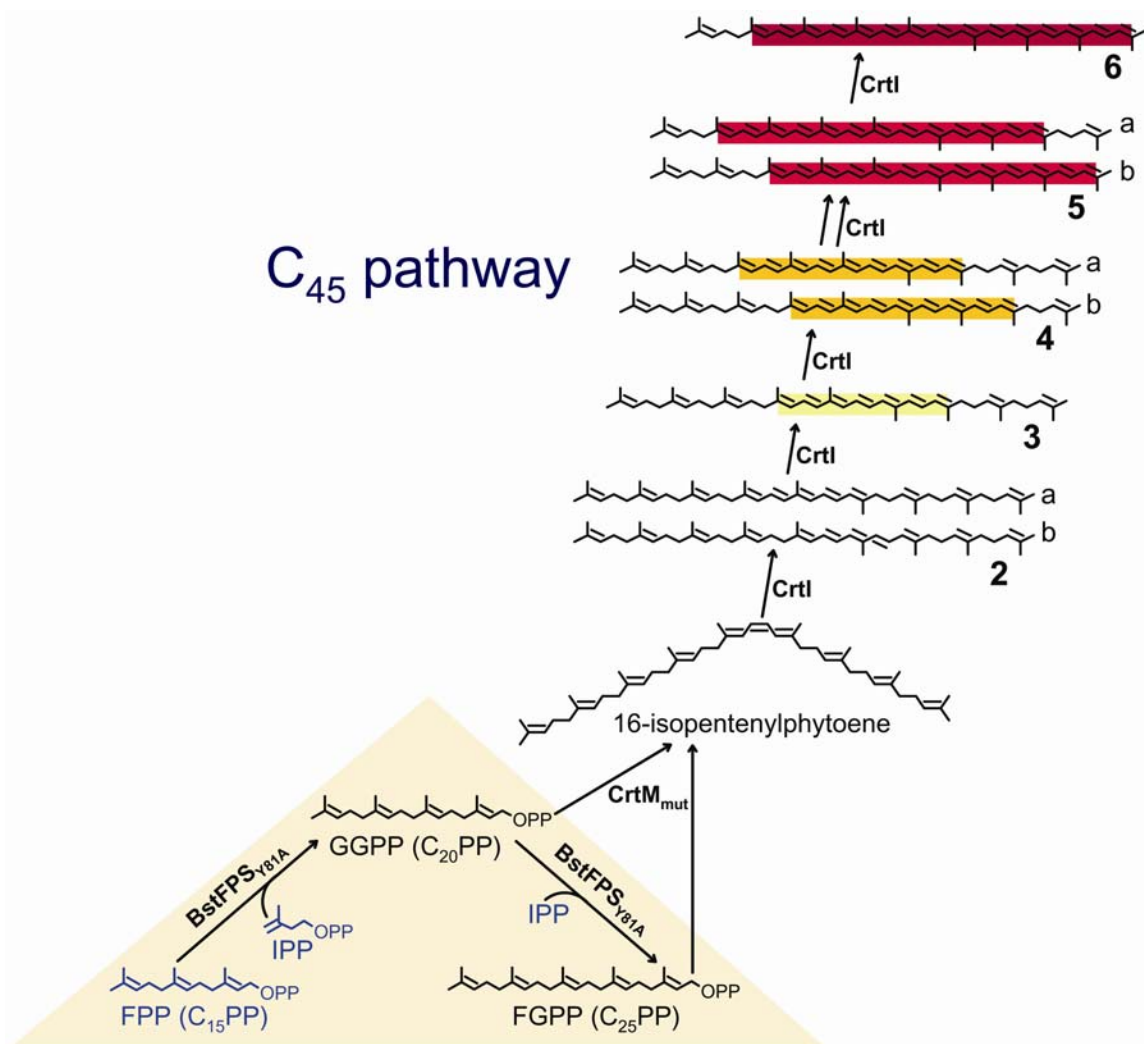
6

CrtI

a

b

5

CrtI

$C_{45}$ pathway

a

b

4

CrtI

3

CrtI

a

b

2

CrtI

16-isopentenylphytoene

OPP

$CrtM_{mut}$

GGPP ($C_{20}$PP)

$BstFPS_{Y81A}$

$BstFPS_{Y81A}$

IPP

OPP

IPP

OPP

OPP

FPP ($C_{15}$PP)

FGPP ($C_{25}$PP)